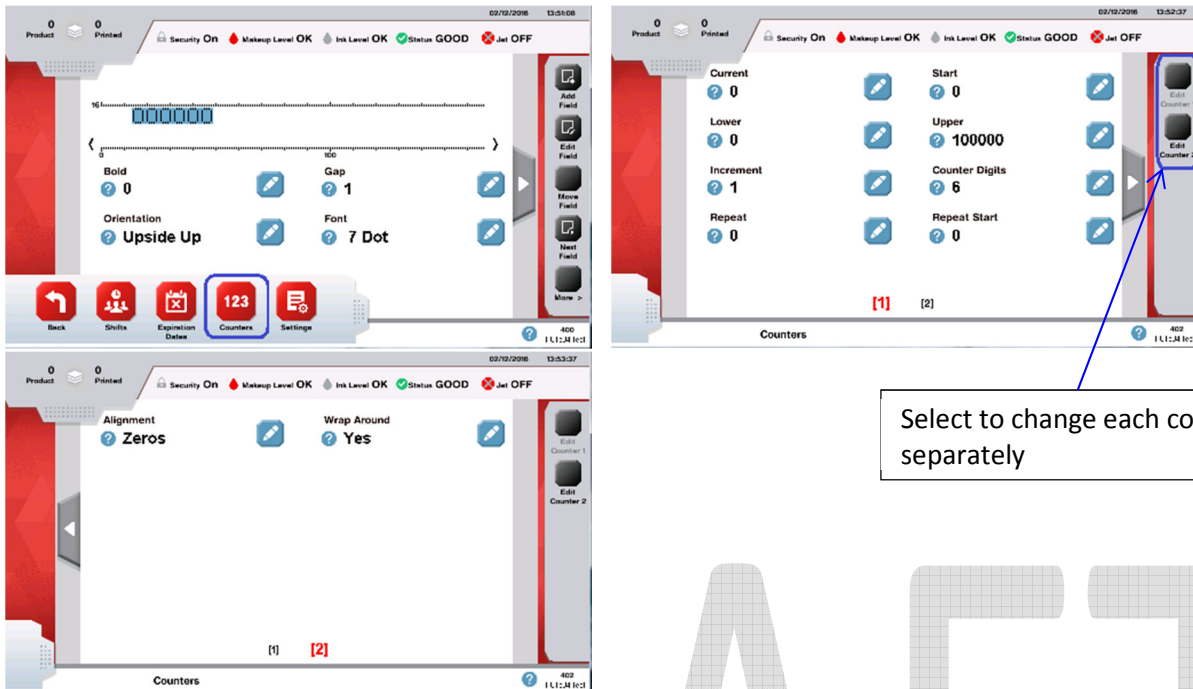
0 Product 0 Printed 02/12/2016 13:51:08

Security On Makeup Level OK Ink Level OK Status GOOD Jet OFF

16

0 100

Bold
0

Gap
1

Orientation
Upside Up

Font
7 Dot

Add Field
Edit Field
Move Field
Next Field
More >

Back Shifts Expiration Dates 123 Counters Settings

400

0 Product 0 Printed 02/12/2016 13:52:37

Security On Makeup Level OK Ink Level OK Status GOOD Jet OFF

Current
0

Start
0

Lower
0

Upper
100000

Increment
1

Counter Digits
6

Repeat
0

Repeat Start
0

Edit Counter
Edit Counter 2

[1] [2]

Counters

402

0 Product 0 Printed 02/12/2016 13:53:37

Security On Makeup Level OK Ink Level OK Status GOOD Jet OFF

Alignment
Zeros

Wrap Around
Yes

Edit Counter 1
Edit Counter 2

[1] [2]

Counters

402

Select to change each co
separately